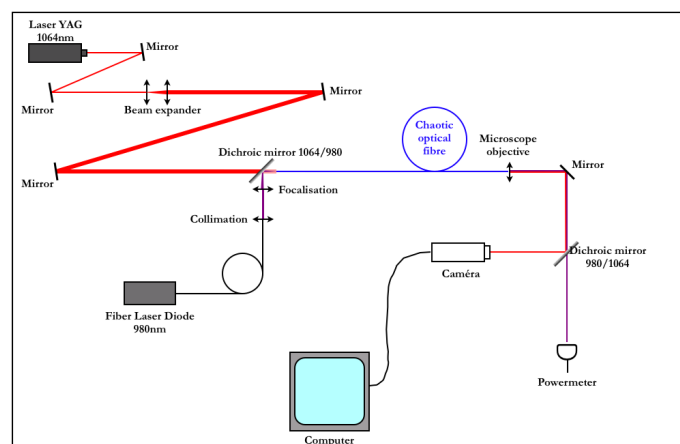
Laser YAG
1064nm

Mirror

Mirror

Beam expander

Mirror

Chaotic optical fibre

Microscope objective

Mirror

Dichroic mirror 1064/980

Mirror

Focalisation

Collimation

Caméra

Dichroic mirror
980/1064

Fiber Laser Diode
980nm

Powermeter

Computer